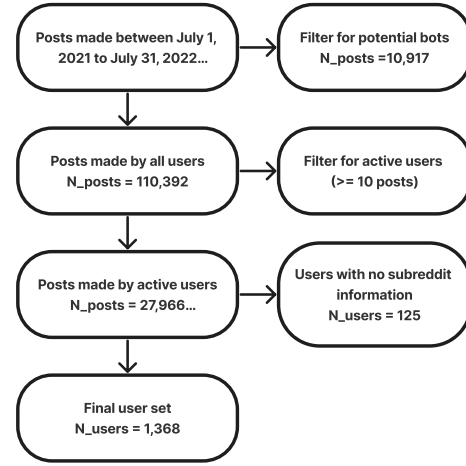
Posts made between July 1, 2021 to July 31, 2022...

Filter for potential bots
N_posts =10,917

Posts made by all users
N_posts = 110,392

Filter for active users
(>= 10 posts)

Posts made by active users
N_posts = 27,966...

Users with no subreddit information
N_users = 125

Final user set
N_users = 1,368